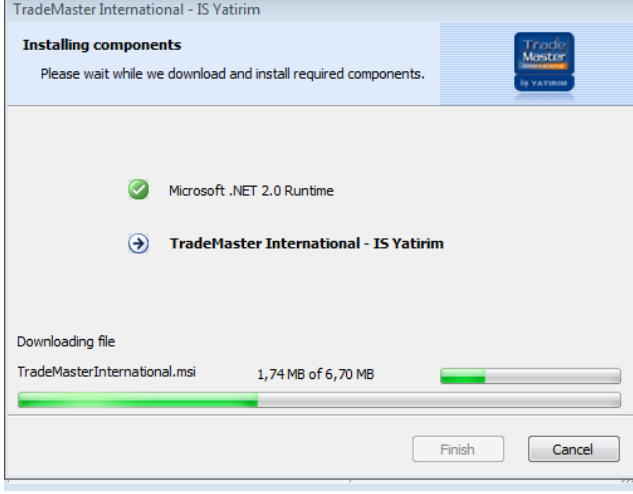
TradeMaster International - IS Yatirim

Installing components

Please wait while we download and install required components.

Trade Master International İş Yatırım

Microsoft .NET 2.0 Runtime

TradeMaster International - IS Yatirim

Downloading file

TradeMasterInternational.msi

1,74 MB of 6,70 MB

Finish

Cancel